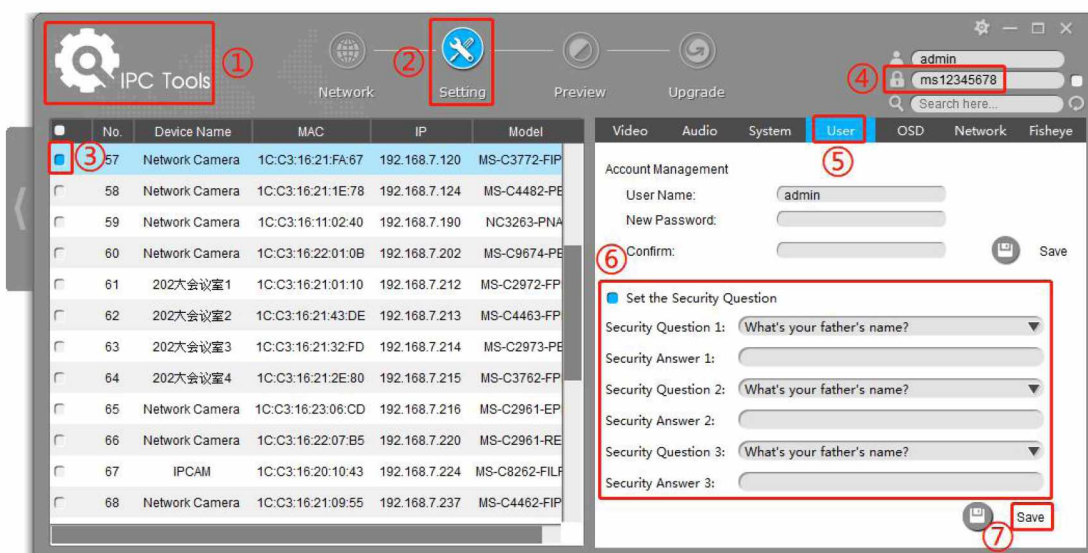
IPC Tools ①

Network ② Setting Preview Upgrade

admin
④ ms12345678
Search here...

| No. | Device Name | MAC | IP | Model |
|---|---|---|---|---|
| ③ 57 | Network Camera | 1C:C3:16:21:FA:67 | 192.168.7.120 | MS-C3772-FIP |
| 58 | Network Camera | 1C:C3:16:21:1E:78 | 192.168.7.124 | MS-C4482-PE |
| 59 | Network Camera | 1C:C3:16:11:02:40 | 192.168.7.190 | NC3263-PNA |
| 60 | Network Camera | 1C:C3:16:22:01:0B | 192.168.7.202 | MS-C9674-PE |
| 61 | 202大会议室1 | 1C:C3:16:21:01:10 | 192.168.7.212 | MS-C2972-FP |
| 62 | 202大会议室2 | 1C:C3:16:21:43:DE | 192.168.7.213 | MS-C4463-FP |
| 63 | 202大会议室3 | 1C:C3:16:21:32:FD | 192.168.7.214 | MS-C2973-PE |
| 64 | 202大会议室4 | 1C:C3:16:21:2E:80 | 192.168.7.215 | MS-C3762-FP |
| 65 | Network Camera | 1C:C3:16:23:06:CD | 192.168.7.216 | MS-C2961-EP |
| 66 | Network Camera | 1C:C3:16:22:07:B5 | 192.168.7.220 | MS-C2961-RE |
| 67 | IPCAM | 1C:C3:16:20:10:43 | 192.168.7.224 | MS-C8262-FILF |
| 68 | Network Camera | 1C:C3:16:21:09:55 | 192.168.7.237 | MS-C4462-FIP |

Video Audio System User OSD Network Fisheye
⑤

Account Management
User Name: admin
New Password:
Confirm: Save
⑥

Set the Security Question
Security Question 1: What's your father's name?
Security Answer 1:
Security Question 2: What's your father's name?
Security Answer 2:
Security Question 3: What's your father's name?
Security Answer 3:

Save
⑦